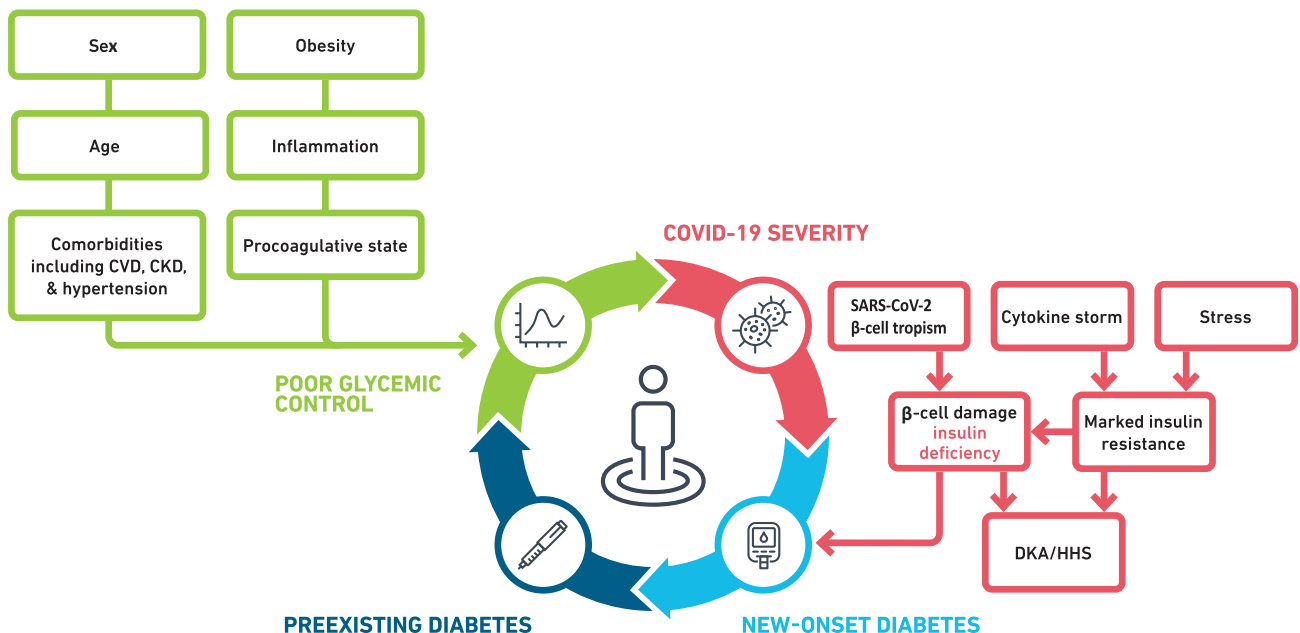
Sex

Age

Comorbidities including CVD, CKD, & hypertension

Obesity

Inflammation

Procoagulative state

POOR GLYCEMIC CONTROL

COVID-19 SEVERITY

SARS-CoV-2 β-cell tropism

Cytokine storm

Stress

β-cell damage insulin deficiency

Marked insulin resistance

DKA/HHS

PREEXISTING DIABETES

NEW-ONSET DIABETES